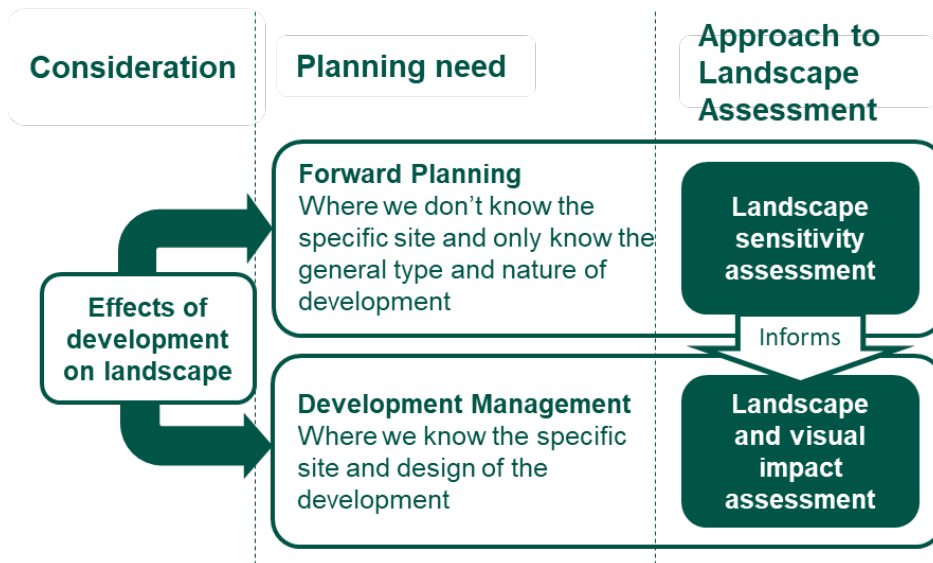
Consideration

Planning need

Approach to Landscape Assessment

Effects of development on landscape

Forward Planning
Where we don’t know the specific site and only know the general type and nature of development

Landscape sensitivity assessment

Informs

Development Management
Where we know the specific site and design of the development

Landscape and visual impact assessment